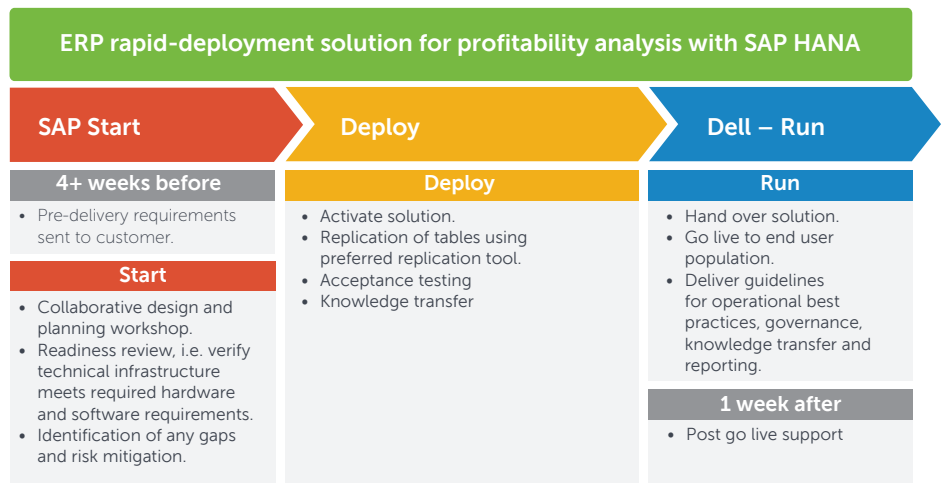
ERP rapid-deployment solution for profitability analysis with SAP HANA

SAP Start

Deploy

Dell – Run

4+ weeks before

• Pre-delivery requirements sent to customer.

Start

• Collaborative design and planning workshop.
• Readiness review, i.e. verify technical infrastructure meets required hardware and software requirements.
• Identification of any gaps and risk mitigation.

Deploy

• Activate solution.
• Replication of tables using preferred replication tool.
• Acceptance testing
• Knowledge transfer

Run

• Hand over solution.
• Go live to end user population.
• Deliver guidelines for operational best practices, governance, knowledge transfer and reporting.

1 week after

• Post go live support